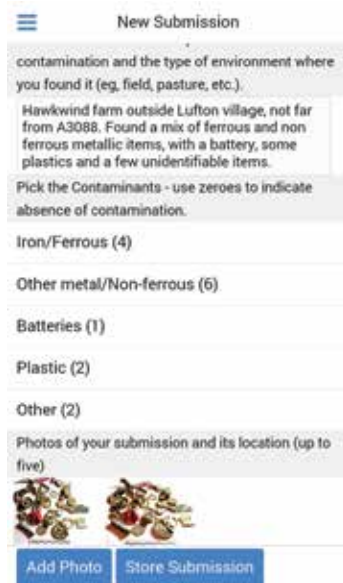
New Submission

contamination and the type of environment where you found it (eg, field, pasture, etc.).

Hawkwind farm outside Lufton village, not far from A3088. Found a mix of ferrous and non ferrous metallic items, with a battery, some plastics and a few unidentifiable items.

Pick the Contaminants - use zeroes to indicate absence of contamination.

Iron/Ferrous (4)

Other metal/Non-ferrous (6)

Batteries (1)

Plastic (2)

Other (2)

Photos of your submission and its location (up to five)

Add Photo

Store Submission